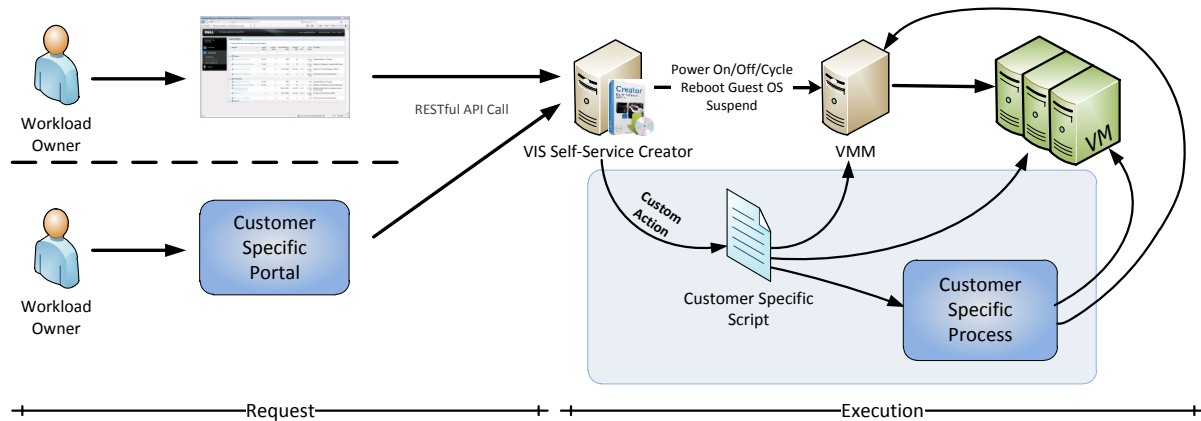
Workload Owner

RESTful API Call

Creator

VIS Self-Service Creator

Power On/Off/Cycle
Reboot Guest OS
Suspend

VMM

VM

Workload Owner

Customer Specific Portal

Custom Action

Customer Specific Script

Customer Specific Process

Request

Execution